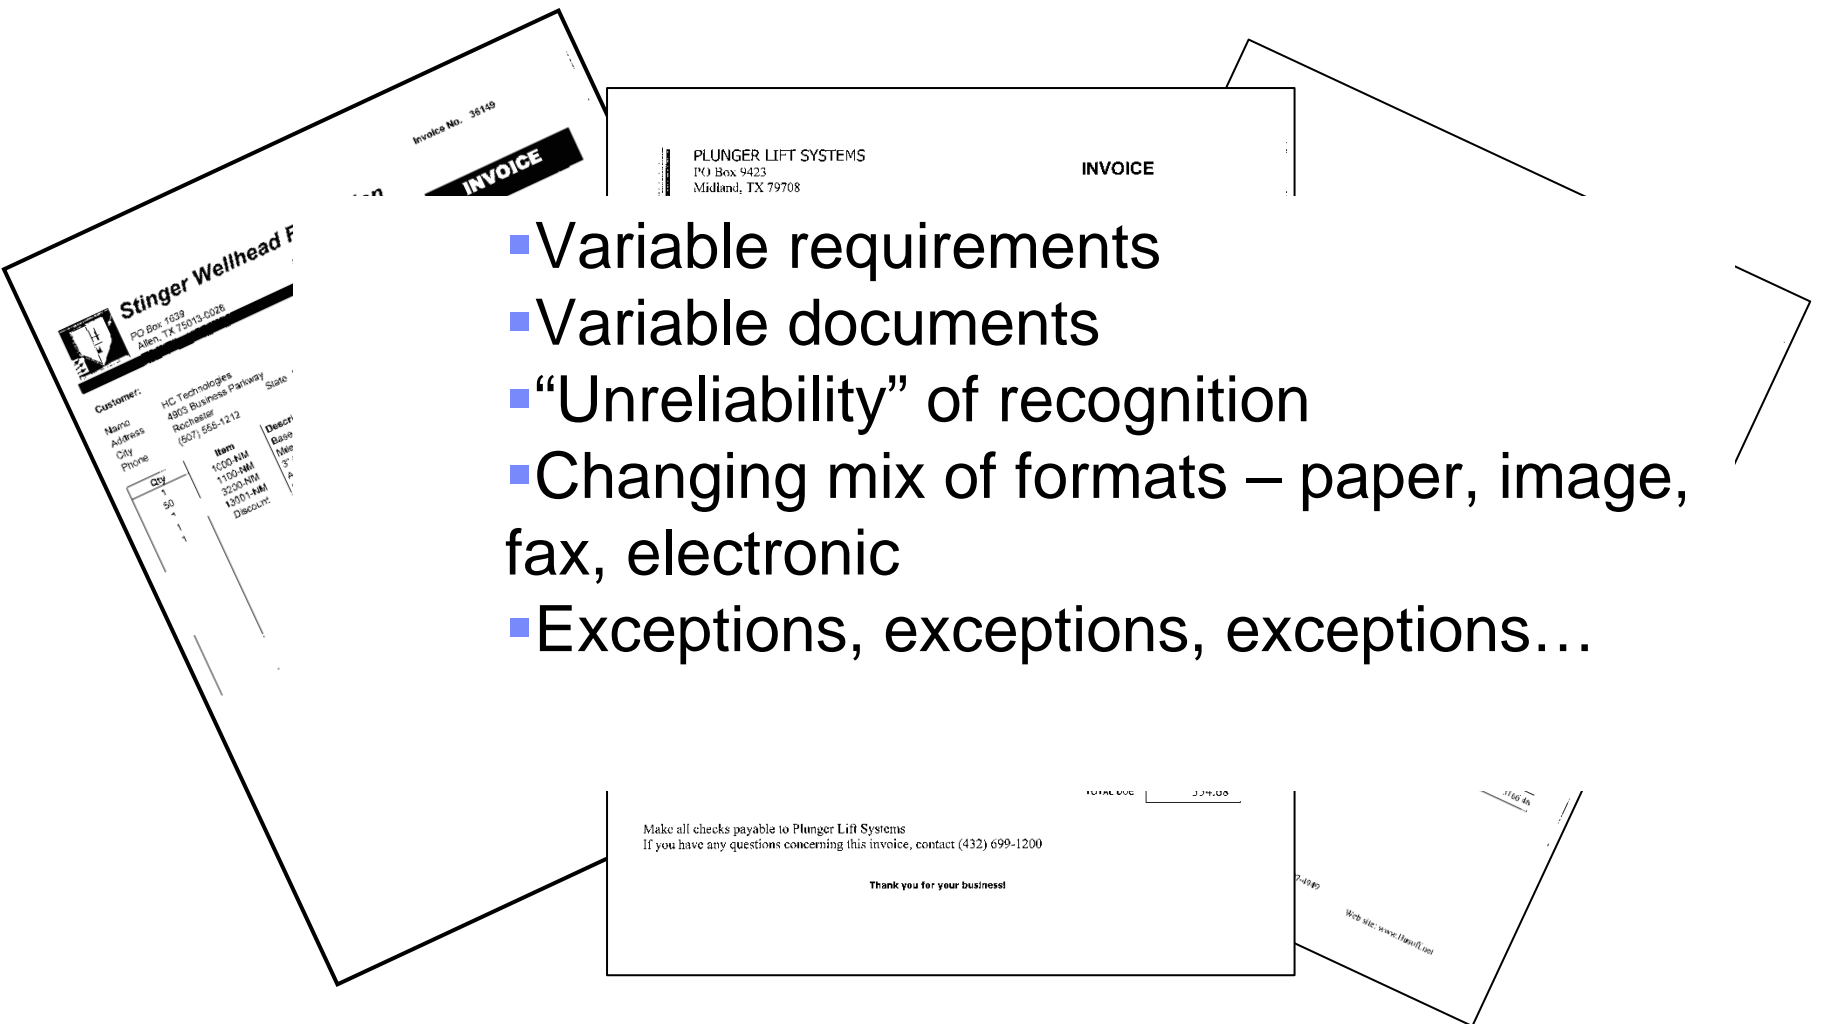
Invoice No. 36149

INVOICE

Stinger Wellhead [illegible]

PO Box 1639
Allen, TX 75013-0026

Customer:
Name HC Technologies
Address 4903 Business Parkway
City Rochester State
Phone (507) 555-1212

Qty
1
50
1
1

Item
1000-NM
1100-NM
3200-NM
13001-NM
Discount

Descri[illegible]
Base
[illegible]

PLUNGER LIFT SYSTEMS
PO Box 9423
Midland, TX 79708

INVOICE

Variable requirements
Variable documents
"Unreliability" of recognition
Changing mix of formats – paper, image, fax, electronic
Exceptions, exceptions, exceptions…

TOTAL DUE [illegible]

Make all checks payable to Plunger Lift Systems
If you have any questions concerning this invoice, contact (432) 699-1200

Thank you for your business!

Web site: www.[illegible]